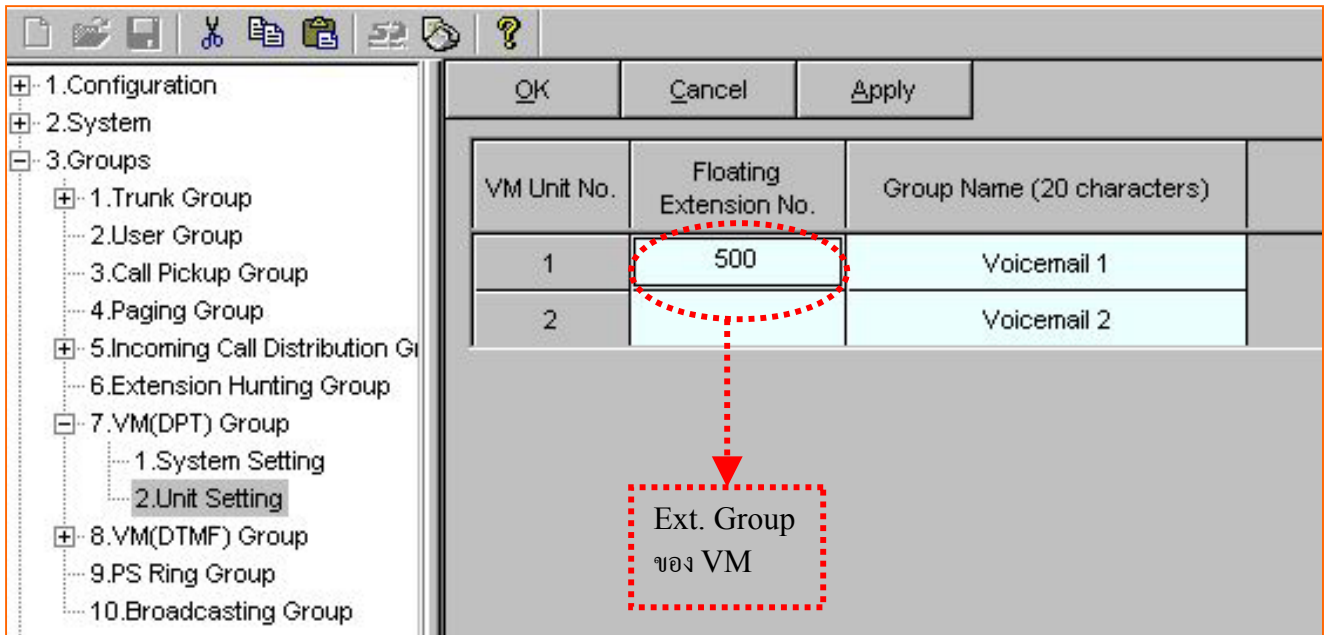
1.Configuration
2.System
3.Groups
1.Trunk Group
2.User Group
3.Call Pickup Group
4.Paging Group
5.Incoming Call Distribution Gr
6.Extension Hunting Group
7.VM(DPT) Group
1.System Setting
2.Unit Setting
8.VM(DTMF) Group
9.PS Ring Group
10.Broadcasting Group

OK | Cancel | Apply

| VM Unit No. | Floating Extension No. | Group Name (20 characters) |
|---|---|---|
| 1 | 500 | Voicemail 1 |
| 2 | | Voicemail 2 |

Ext. Group ของ VM